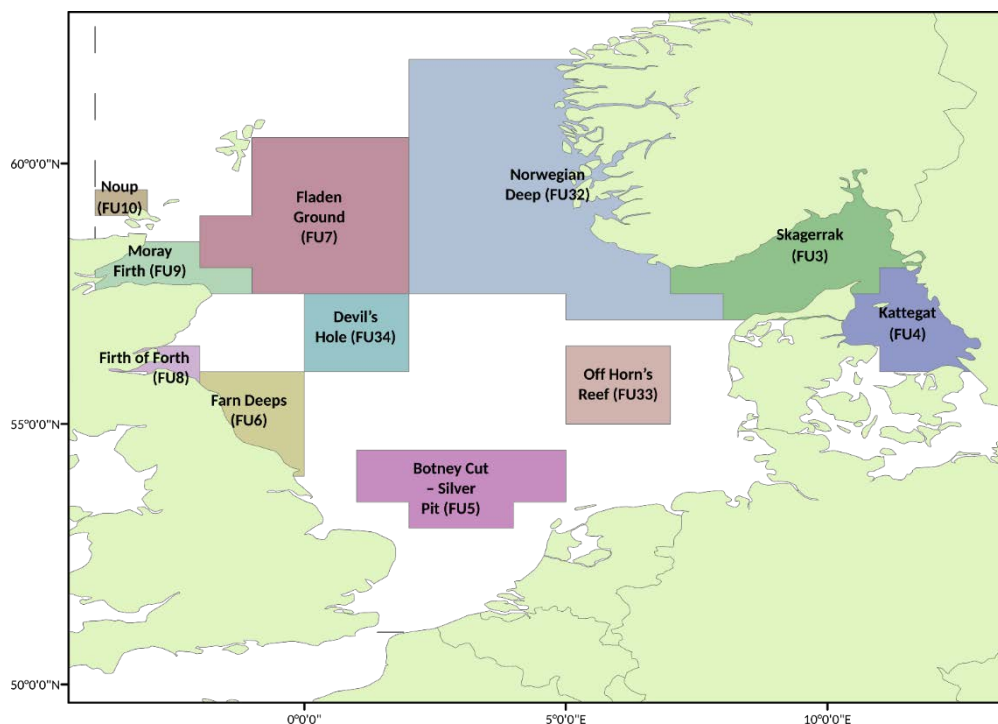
60°0'0"N

55°0'0"N

50°0'0"N

0°0'0"

5°0'0"E

10°0'0"E

Noup (FU10)

Fladen Ground (FU7)

Norwegian Deep (FU32)

Moray Firth (FU9)

Skagerrak (FU3)

Devil's Hole (FU34)

Kattegat (FU4)

Firth of Forth (FU8)

Off Horn's Reef (FU33)

Farn Deeps (FU6)

Botney Cut – Silver Pit (FU5)